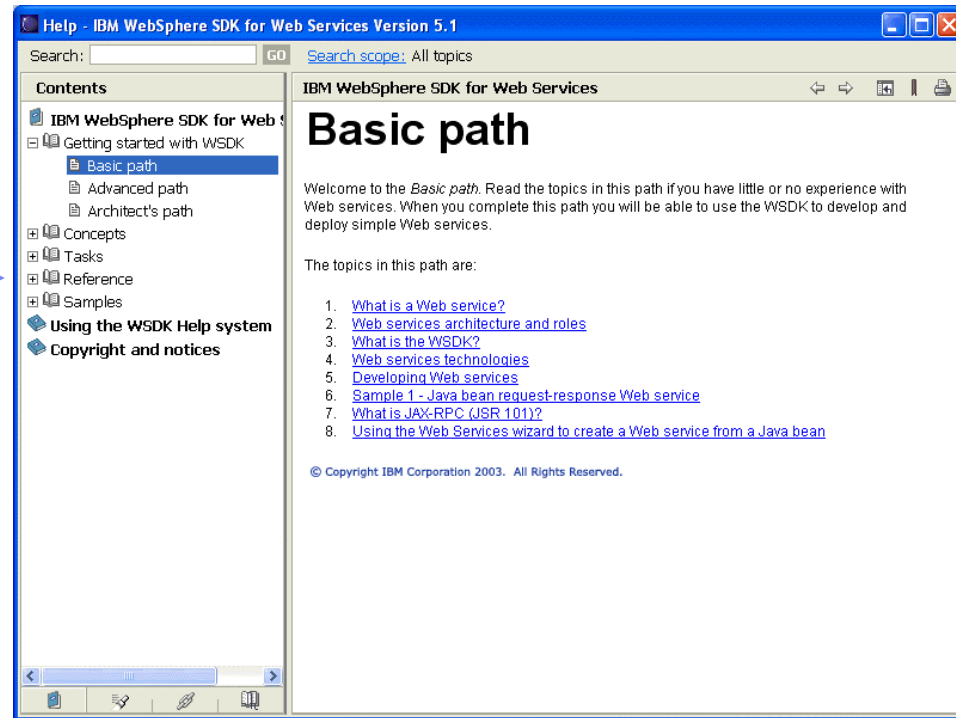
Help - IBM WebSphere SDK for Web Services Version 5.1

Search: GO Search scope: All topics

Contents

IBM WebSphere SDK for Web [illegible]
Getting started with WSDK
Basic path
Advanced path
Architect's path
Concepts
Tasks
Reference
Samples
Using the WSDK Help system
Copyright and notices

IBM WebSphere SDK for Web Services

# Basic path

Welcome to the *Basic path*. Read the topics in this path if you have little or no experience with Web services. When you complete this path you will be able to use the WSDK to develop and deploy simple Web services.

The topics in this path are:

1. What is a Web service?
2. Web services architecture and roles
3. What is the WSDK?
4. Web services technologies
5. Developing Web services
6. Sample 1 - Java bean request-response Web service
7. What is JAX-RPC (JSR 101)?
8. Using the Web Services wizard to create a Web service from a Java bean

© Copyright IBM Corporation 2003. All Rights Reserved.